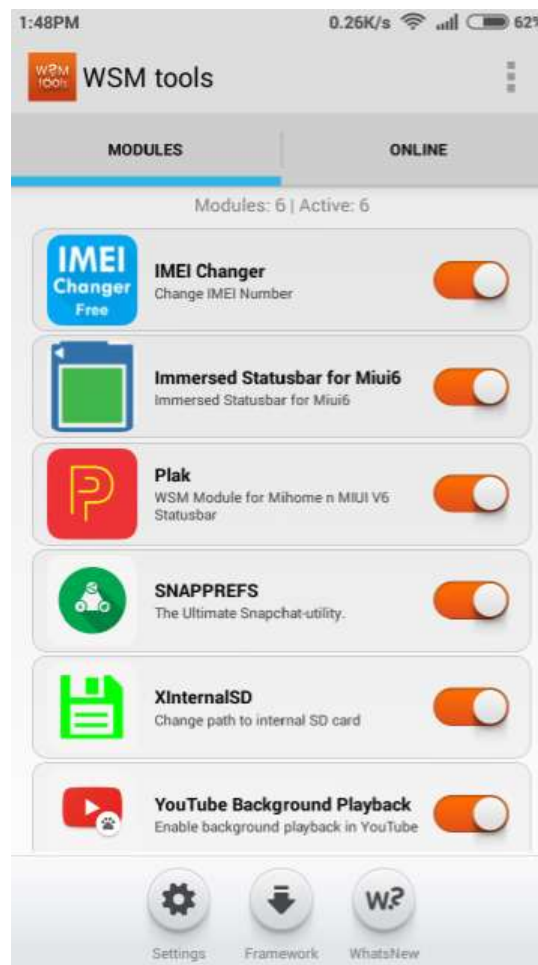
1:48PM

0.26K/s 62%

WSM tools

WSM tools

MODULES

ONLINE

Modules: 6 | Active: 6

IMEI Changer Free

IMEI Changer
Change IMEI Number

Immersed Statusbar for Miui6
Immersed Statusbar for Miui6

Plak
WSM Module for Mihome n MIUI V6 Statusbar

SNAPPREFS
The Ultimate Snapchat-utility.

XInternalSD
Change path to internal SD card

YouTube Background Playback
Enable background playback in YouTube

Settings

Framework

W?

WhatsNew